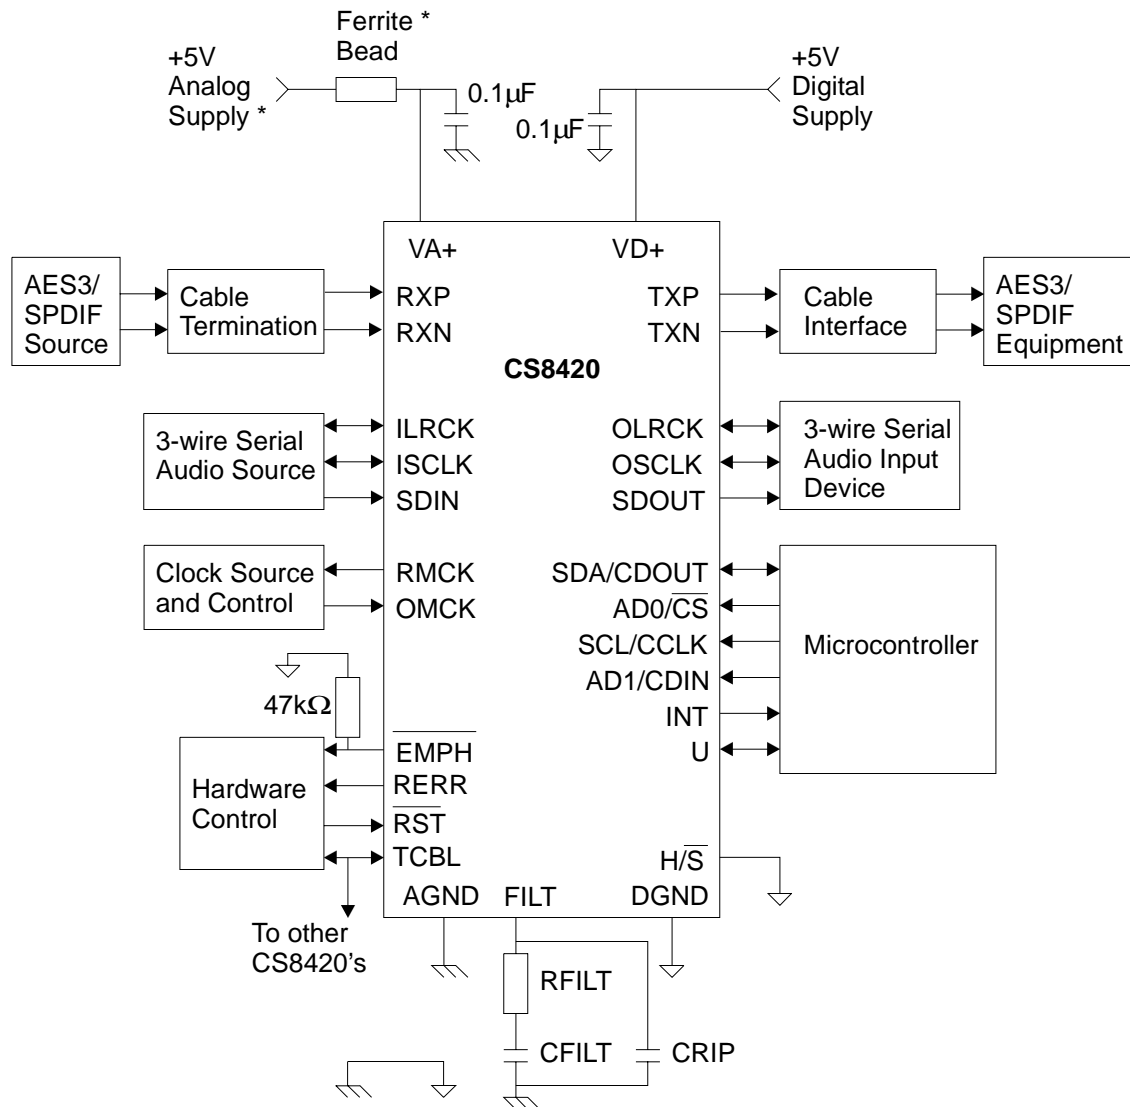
Ferrite *
Bead

+5V
Analog
Supply *

$0.1\mu F$

+5V
Digital
Supply

$0.1\mu F$

VA+

VD+

AES3/
SPDIF
Source

Cable
Termination

RXP
RXN

TXP
TXN

Cable
Interface

AES3/
SPDIF
Equipment

CS8420

3-wire Serial
Audio Source

ILRCK
ISCLK
SDIN

OLRCK
OSCLK
SDOUT

3-wire Serial
Audio Input
Device

Clock Source
and Control

RMCK
OMCK

SDA/CDOUT
AD0/$\overline{CS}$
SCL/CCLK
AD1/CDIN
INT
U

Microcontroller

$47k\Omega$

$\overline{EMPH}$
RERR
$\overline{RST}$
TCBL

Hardware
Control

H/$\overline{S}$

AGND
FILT
DGND

To other
CS8420's

RFILT

CFILT
CRIP